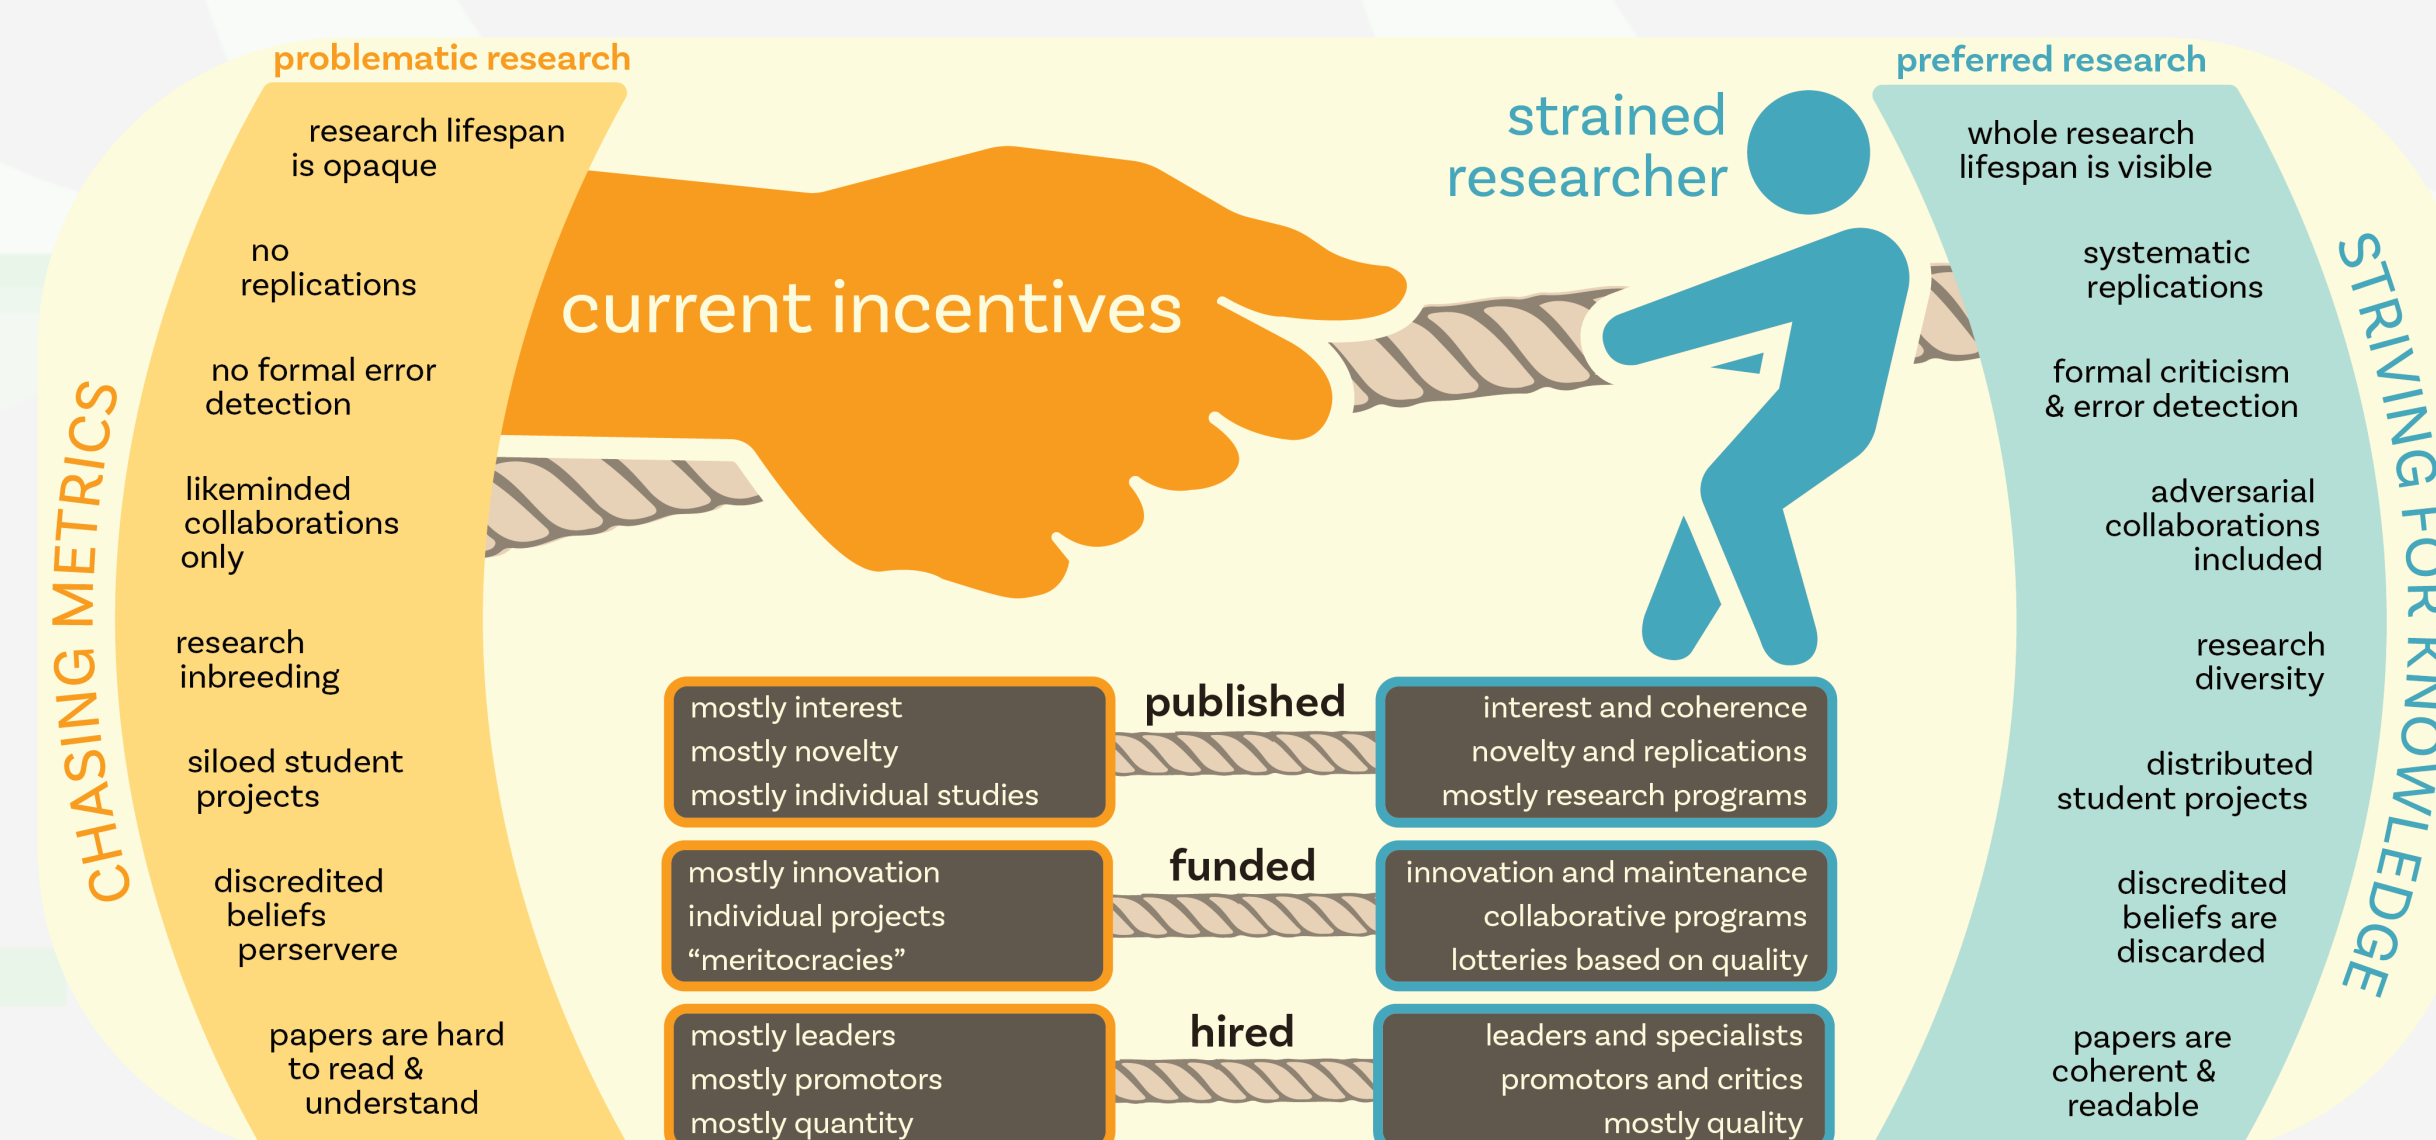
problematic research

CHASING METRICS

research lifespan is opaque

no replications

no formal error detection

likeminded collaborations only

research inbreeding

siloed student projects

discredited beliefs perservere

papers are hard to read & understand

current incentives

strained researcher

preferred research

STRIVING FOR KNOWLEDGE

whole research lifespan is visible

systematic replications

formal criticism & error detection

adversarial collaborations included

research diversity

distributed student projects

discredited beliefs are discarded

papers are coherent & readable

published

| mostly interest<br>mostly novelty<br>mostly individual studies | interest and coherence<br>novelty and replications<br>mostly research programs |
|---|---|

funded

| mostly innovation<br>individual projects<br>“meritocracies” | innovation and maintenance<br>collaborative programs<br>lotteries based on quality |
|---|---|

hired

| mostly leaders<br>mostly promotors<br>mostly quantity | leaders and specialists<br>promotors and critics<br>mostly quality |
|---|---|